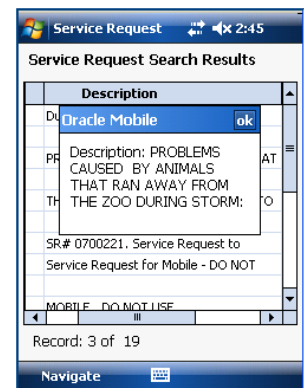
Service Request 2:45

Service Request Search Results

Description

Du

PR AT

TH TO

Oracle Mobile ok

Description: PROBLEMS CAUSED BY ANIMALS THAT RAN AWAY FROM THE ZOO DURING STORM:

SR# 0700221. Service Request to

Service Request for Mobile - DO NOT

MOBILE DO NOT USE

Record: 3 of 19

Navigate